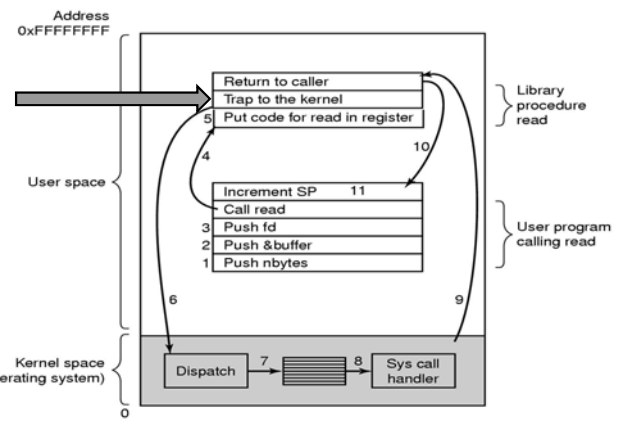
Address
0xFFFFFFFF

Return to caller
Trap to the kernel
5 Put code for read in register

Library procedure read

10

4

User space

Increment SP 11
Call read
3 Push fd
2 Push &buffer
1 Push nbytes

User program calling read

6

9

Kernel space
erating system)

Dispatch 7

8 Sys call handler

0